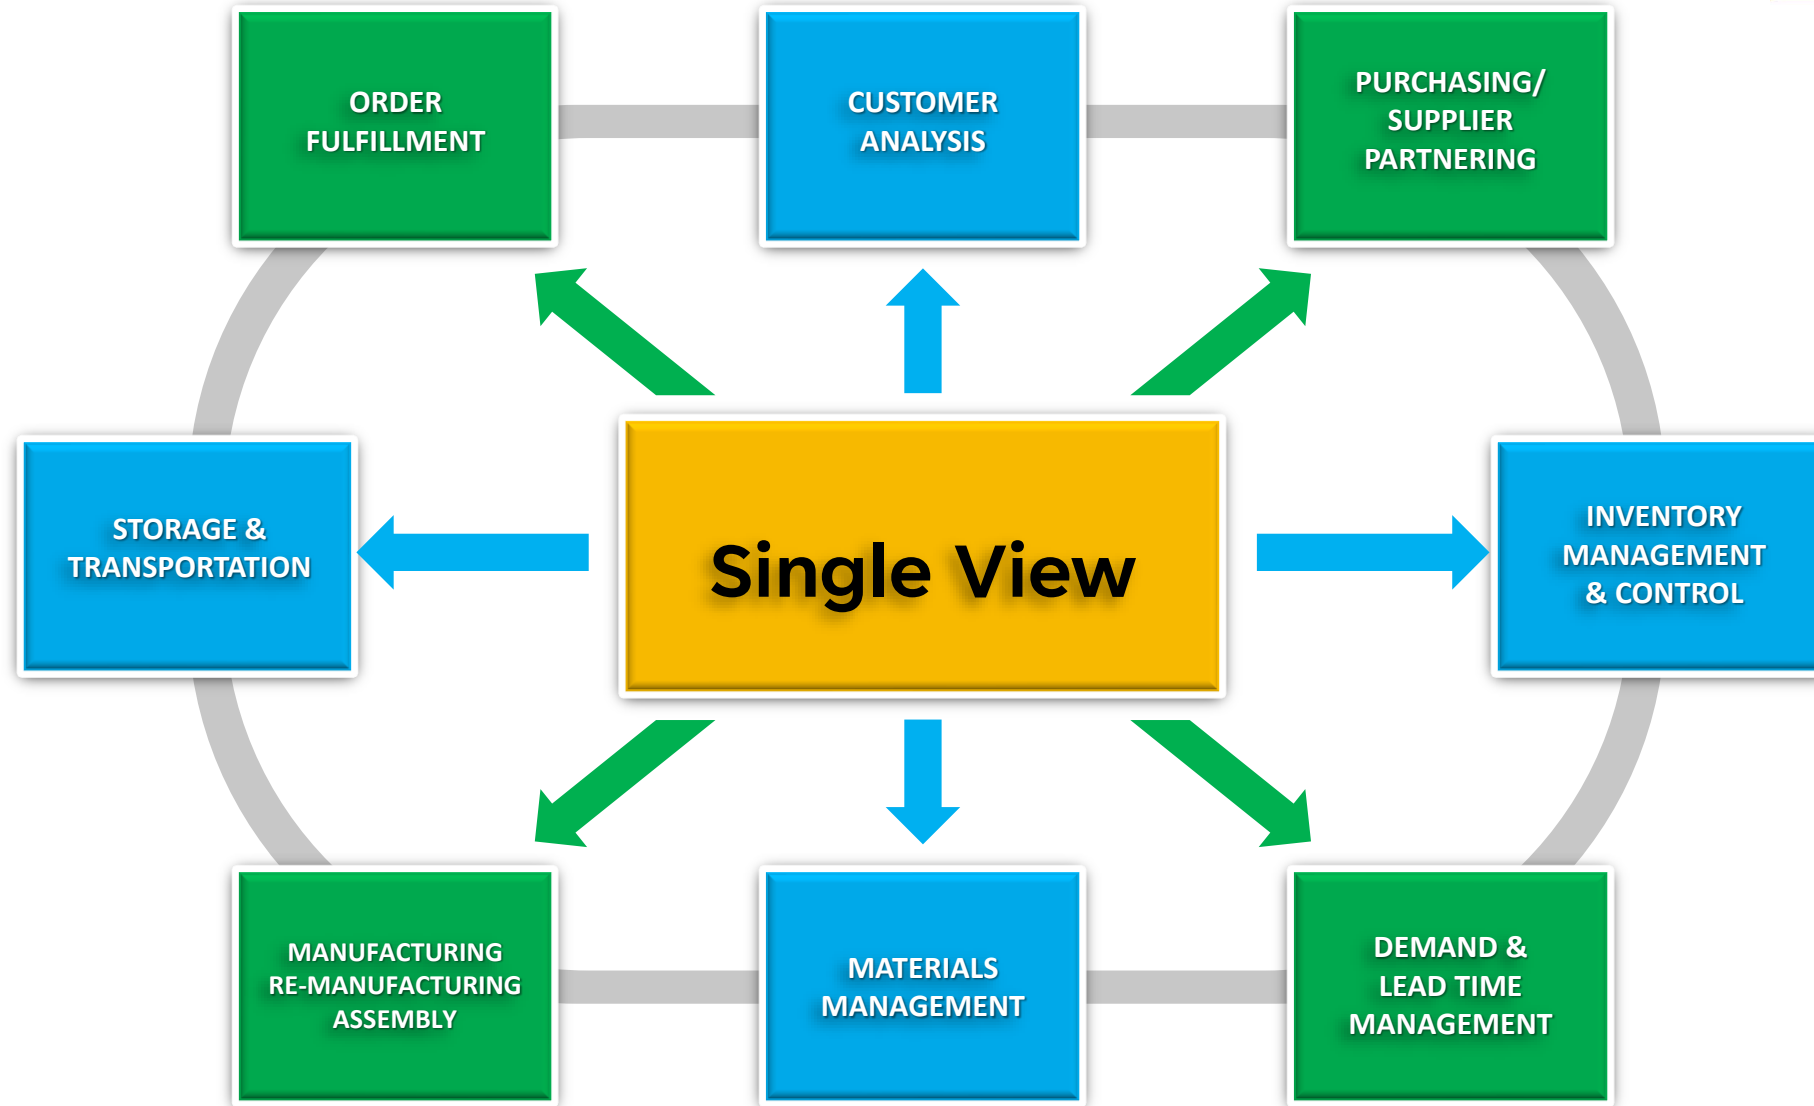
ORDER FULFILLMENT

CUSTOMER ANALYSIS

PURCHASING/ SUPPLIER PARTNERING

STORAGE & TRANSPORTATION

Single View

INVENTORY MANAGEMENT & CONTROL

MANUFACTURING RE-MANUFACTURING ASSEMBLY

MATERIALS MANAGEMENT

DEMAND & LEAD TIME MANAGEMENT